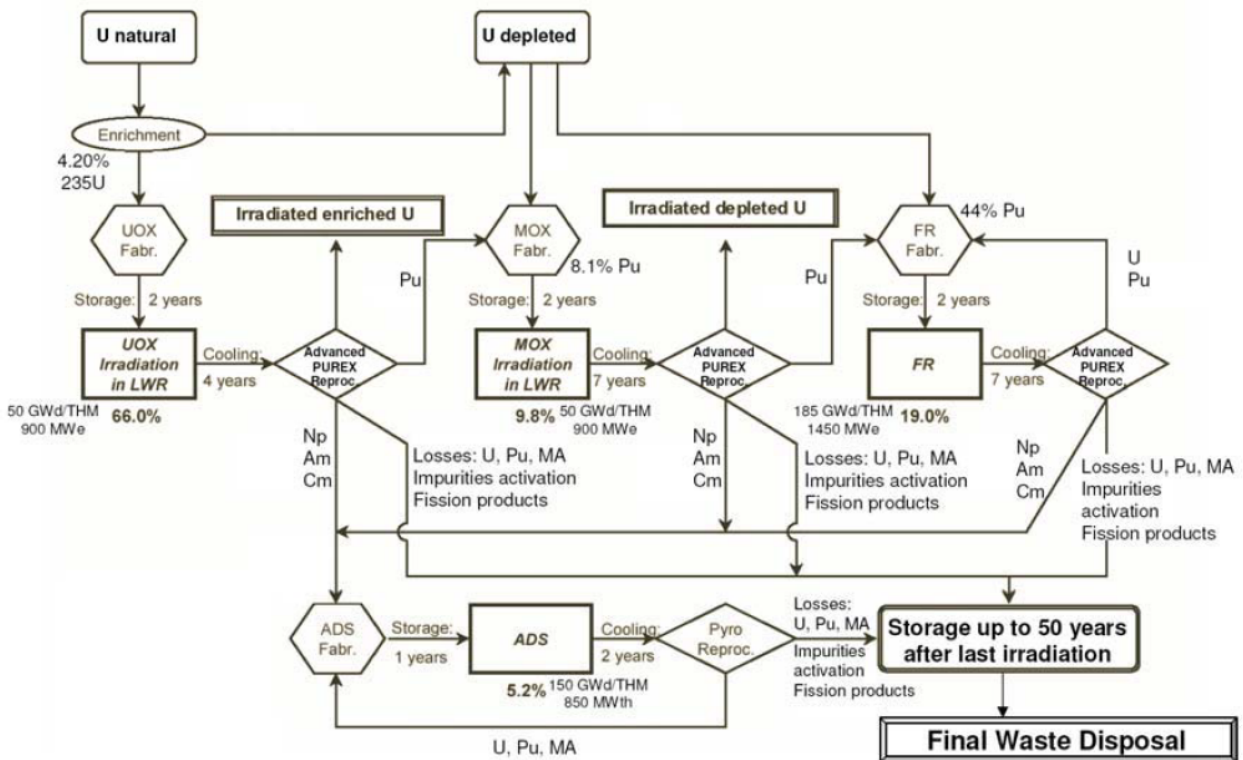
U natural

U depleted

Enrichment

4.20%
235U

UOX
Fabr.

Irradiated enriched U

MOX
Fabr.

8.1% Pu

Irradiated depleted U

FR
Fabr.

44% Pu

U
Pu

Pu

Pu

Storage: 2 years

Storage: 2 years

Storage: 2 years

UOX
Irradiation
in LWR

Cooling:
4 years

Advanced
PUREX
Reproc.

MOX
Irradiation
in LWR

Cooling:
7 years

Advanced
PUREX
Reproc.

FR

Cooling:
7 years

Advanced
PUREX
Reproc.

50 GWd/THM
900 MWe
66.0%

9.8% 50 GWd/THM
900 MWe

185 GWd/THM 19.0%
1450 MWe

Np
Am
Cm

Losses: U, Pu, MA
Impurities activation
Fission products

Np
Am
Cm

Losses: U, Pu, MA
Impurities activation
Fission products

Np
Am
Cm

Losses: U, Pu, MA
Impurities
activation
Fission products

ADS
Fabr.

Storage:
1 years

ADS

Cooling:
2 years

Pyro
Reproc.

5.2% 150 GWd/THM
850 MWth

Losses:
U, Pu, MA
Impurities
activation
Fission products

Storage up to 50 years
after last irradiation

U, Pu, MA

Final Waste Disposal